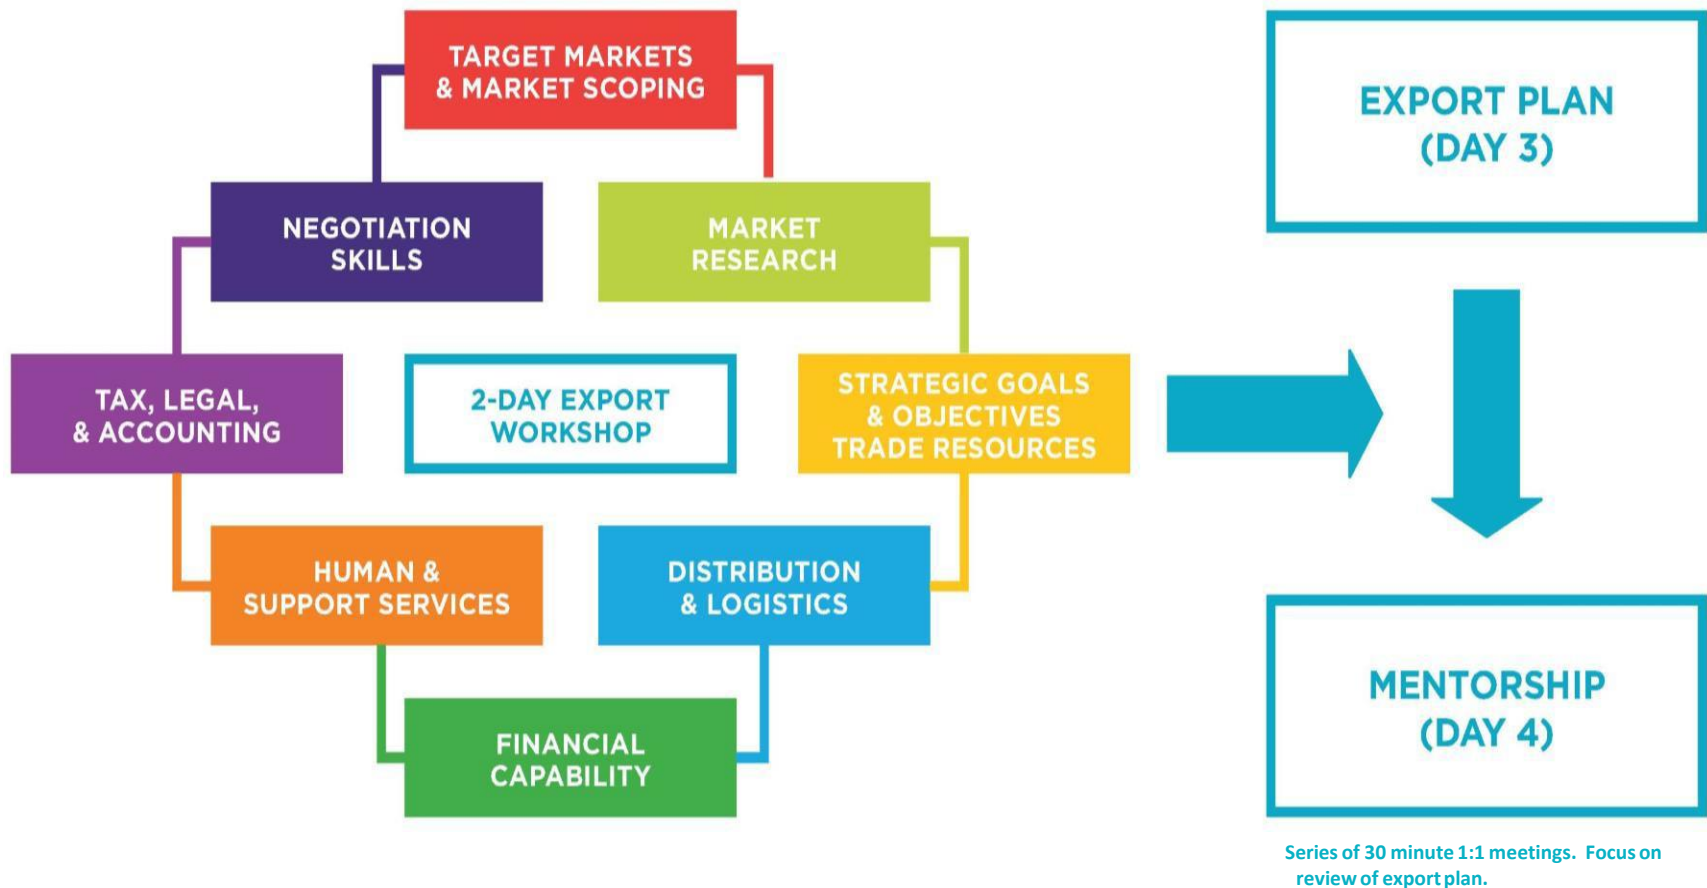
TARGET MARKETS & MARKET SCOPING

NEGOTIATION SKILLS

MARKET RESEARCH

TAX, LEGAL, & ACCOUNTING

2-DAY EXPORT WORKSHOP

STRATEGIC GOALS & OBJECTIVES TRADE RESOURCES

HUMAN & SUPPORT SERVICES

DISTRIBUTION & LOGISTICS

FINANCIAL CAPABILITY

EXPORT PLAN (DAY 3)

MENTORSHIP (DAY 4)

Series of 30 minute 1:1 meetings. Focus on review of export plan.